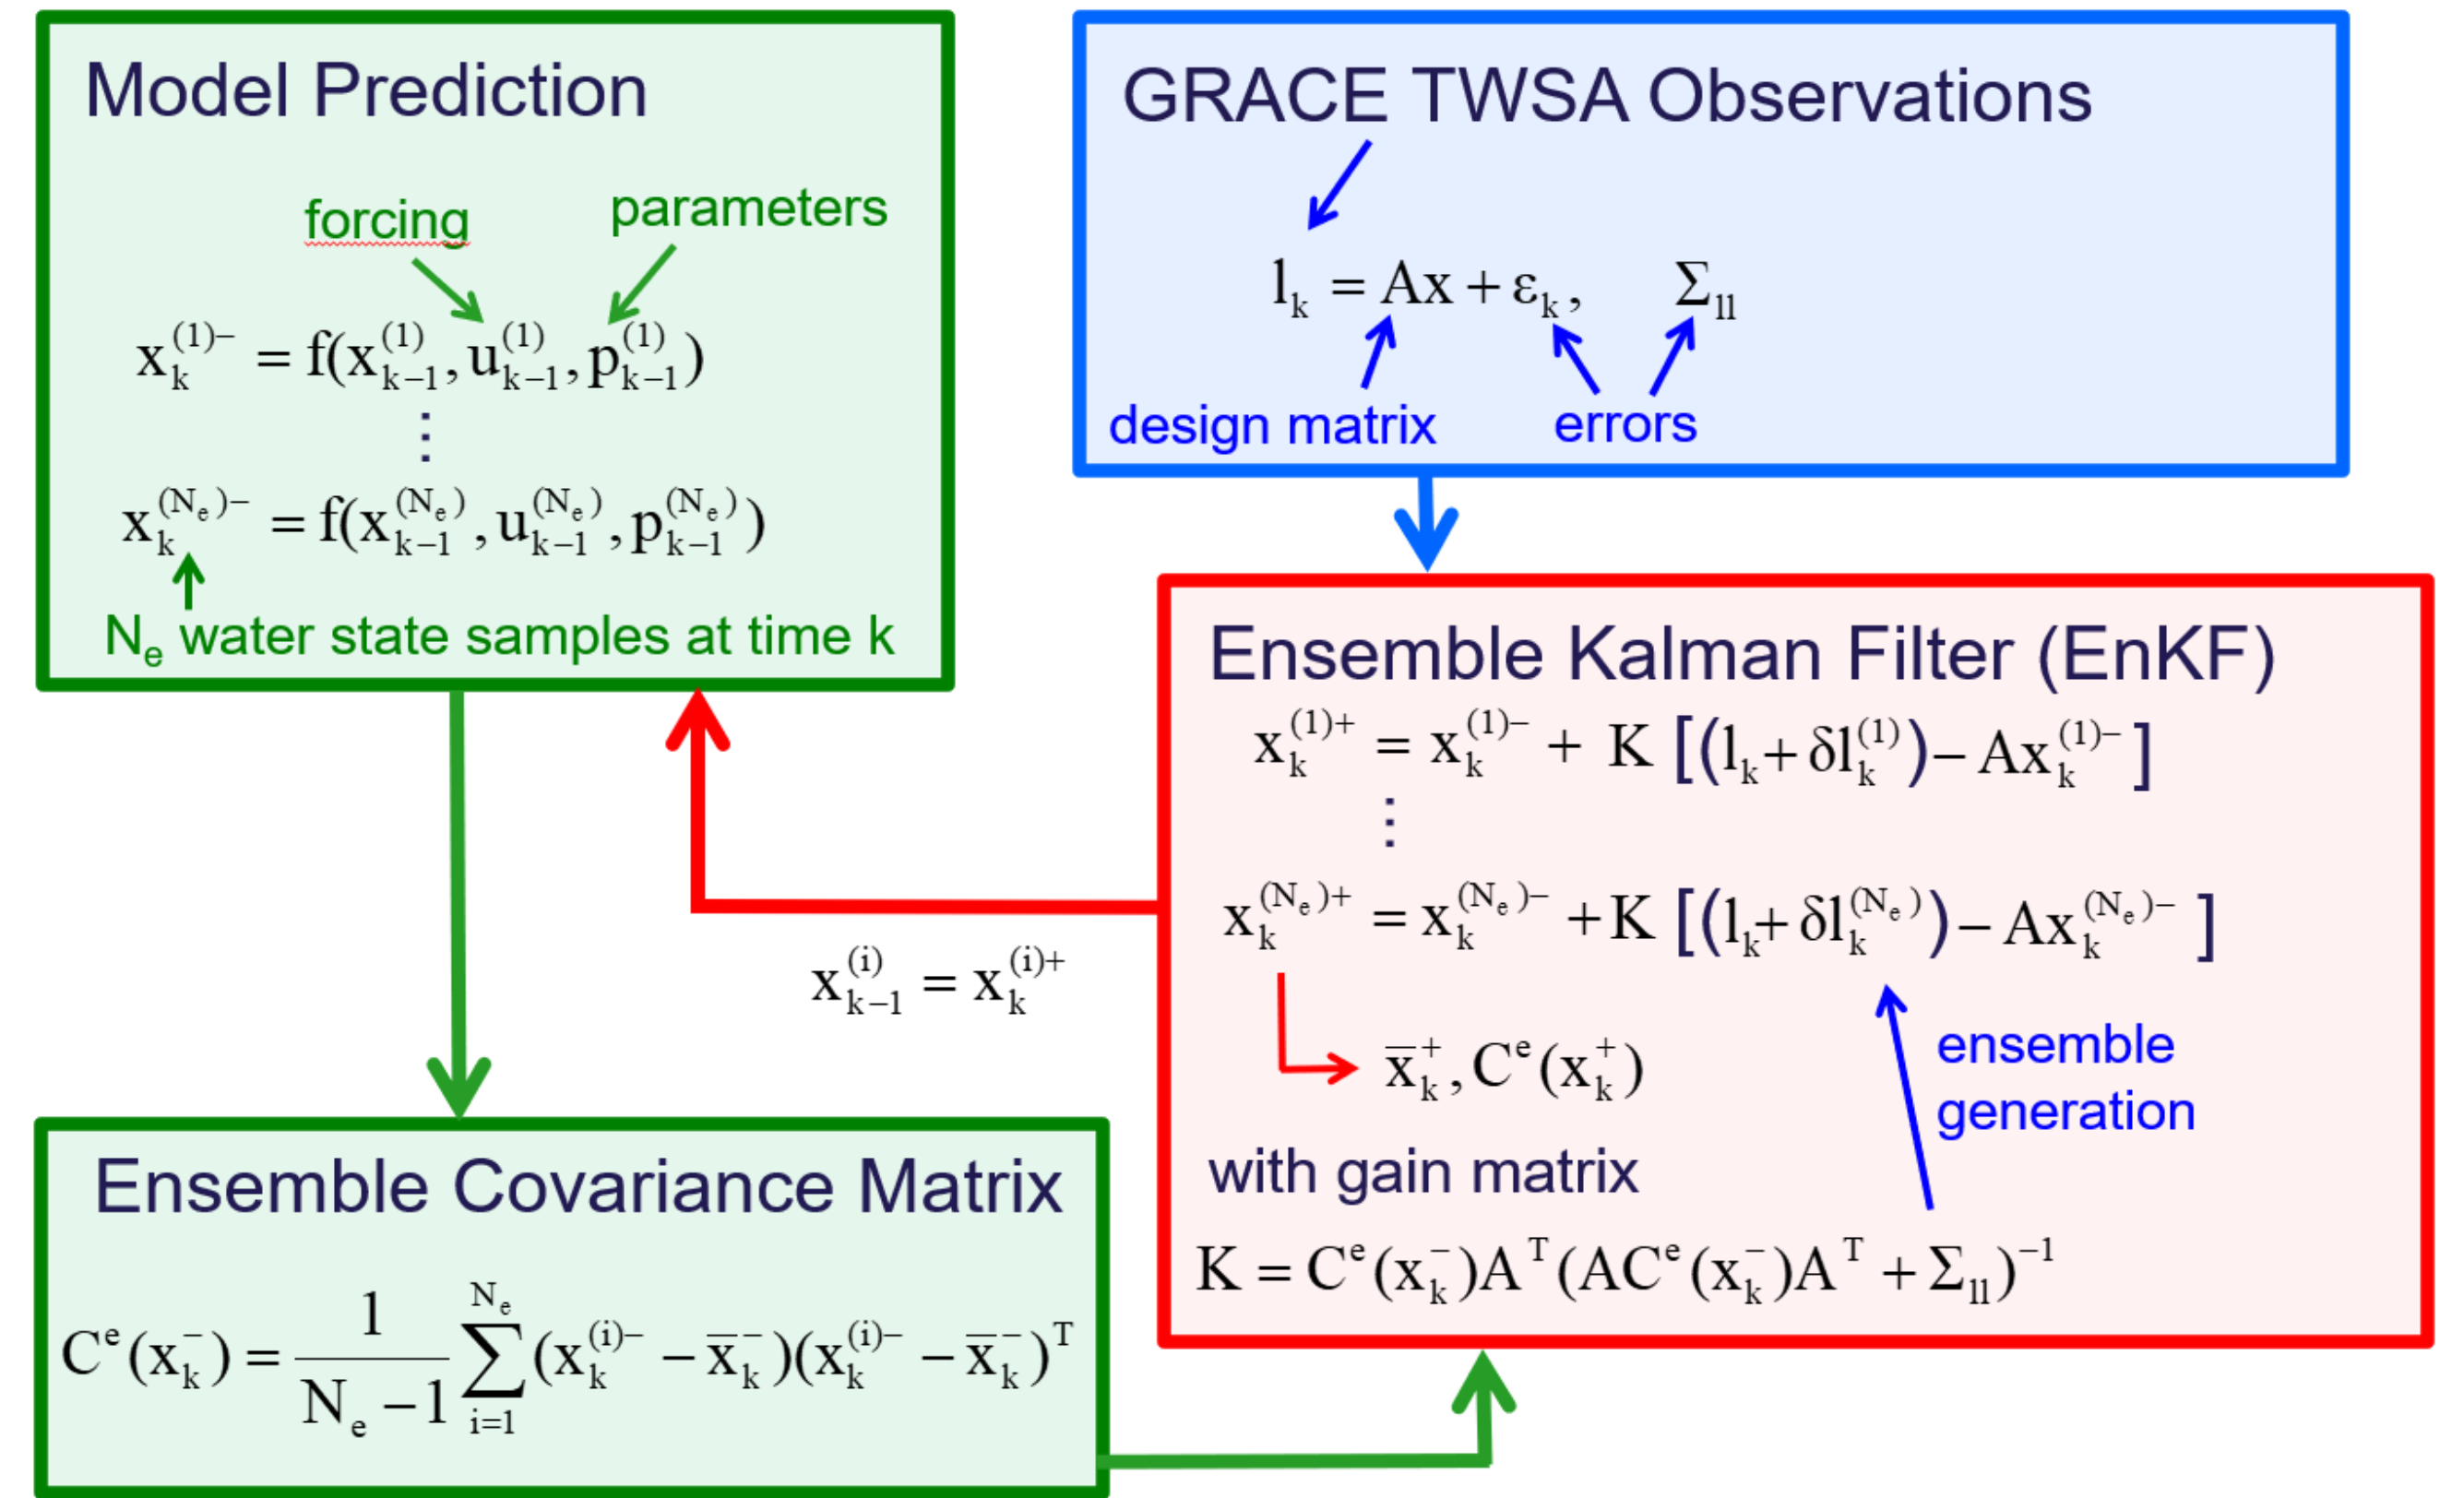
Model Prediction

forcing parameters

$x_k^{(1)-} = f(x_{k-1}^{(1)}, u_{k-1}^{(1)}, p_{k-1}^{(1)})$

$\vdots$

$x_k^{(N_e)-} = f(x_{k-1}^{(N_e)}, u_{k-1}^{(N_e)}, p_{k-1}^{(N_e)})$

$N_e$ water state samples at time k

GRACE TWSA Observations

$l_k = Ax + \varepsilon_k, \quad \Sigma_{ll}$

design matrix errors

Ensemble Kalman Filter (EnKF)

$x_k^{(1)+} = x_k^{(1)-} + K\left[(l_k + \delta l_k^{(1)}) - Ax_k^{(1)-}\right]$

$\vdots$

$x_k^{(N_e)+} = x_k^{(N_e)-} + K\left[(l_k + \delta l_k^{(N_e)}) - Ax_k^{(N_e)-}\right]$

$x_{k-1}^{(i)} = x_k^{(i)+}$

$\bar{x}_k^+, C^e(x_k^+)$

ensemble generation

with gain matrix

$K = C^e(x_k^-)A^T(AC^e(x_k^-)A^T + \Sigma_{ll})^{-1}$

Ensemble Covariance Matrix

$C^e(x_k^-) = \frac{1}{N_e - 1}\sum_{i=1}^{N_e}(x_k^{(i)-} - \bar{x}_k^-)(x_k^{(i)-} - \bar{x}_k^-)^T$